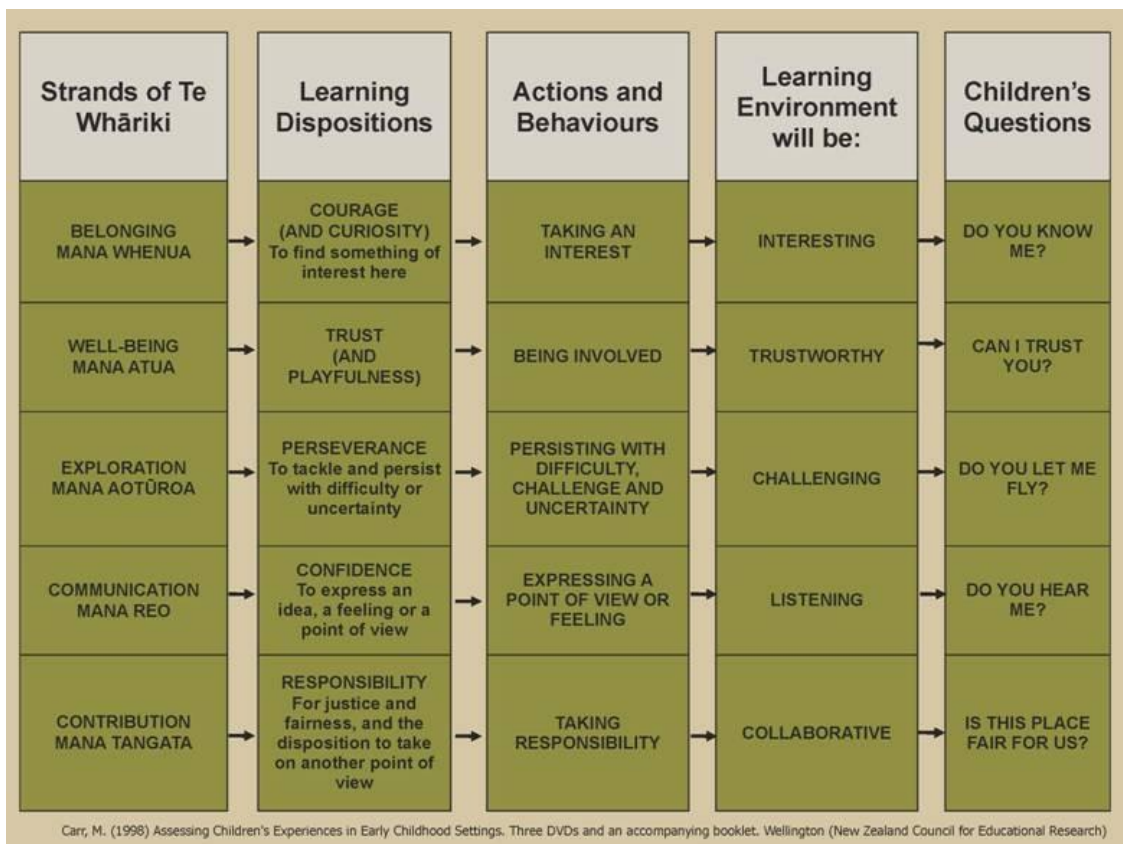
| Strands of Te Whāriki | Learning Dispositions | Actions and Behaviours | Learning Environment will be: | Children's Questions |
|---|---|---|---|---|
| BELONGING MANA WHENUA | COURAGE (AND CURIOSITY) To find something of interest here | TAKING AN INTEREST | INTERESTING | DO YOU KNOW ME? |
| WELL-BEING MANA ATUA | TRUST (AND PLAYFULNESS) | BEING INVOLVED | TRUSTWORTHY | CAN I TRUST YOU? |
| EXPLORATION MANA AOTŪROA | PERSEVERANCE To tackle and persist with difficulty or uncertainty | PERSISTING WITH DIFFICULTY, CHALLENGE AND UNCERTAINTY | CHALLENGING | DO YOU LET ME FLY? |
| COMMUNICATION MANA REO | CONFIDENCE To express an idea, a feeling or a point of view | EXPRESSING A POINT OF VIEW OR FEELING | LISTENING | DO YOU HEAR ME? |
| CONTRIBUTION MANA TANGATA | RESPONSIBILITY For justice and fairness, and the disposition to take on another point of view | TAKING RESPONSIBILITY | COLLABORATIVE | IS THIS PLACE FAIR FOR US? |

Carr, M. (1998) Assessing Children's Experiences in Early Childhood Settings. Three DVDs and an accompanying booklet. Wellington (New Zealand Council for Educational Research)